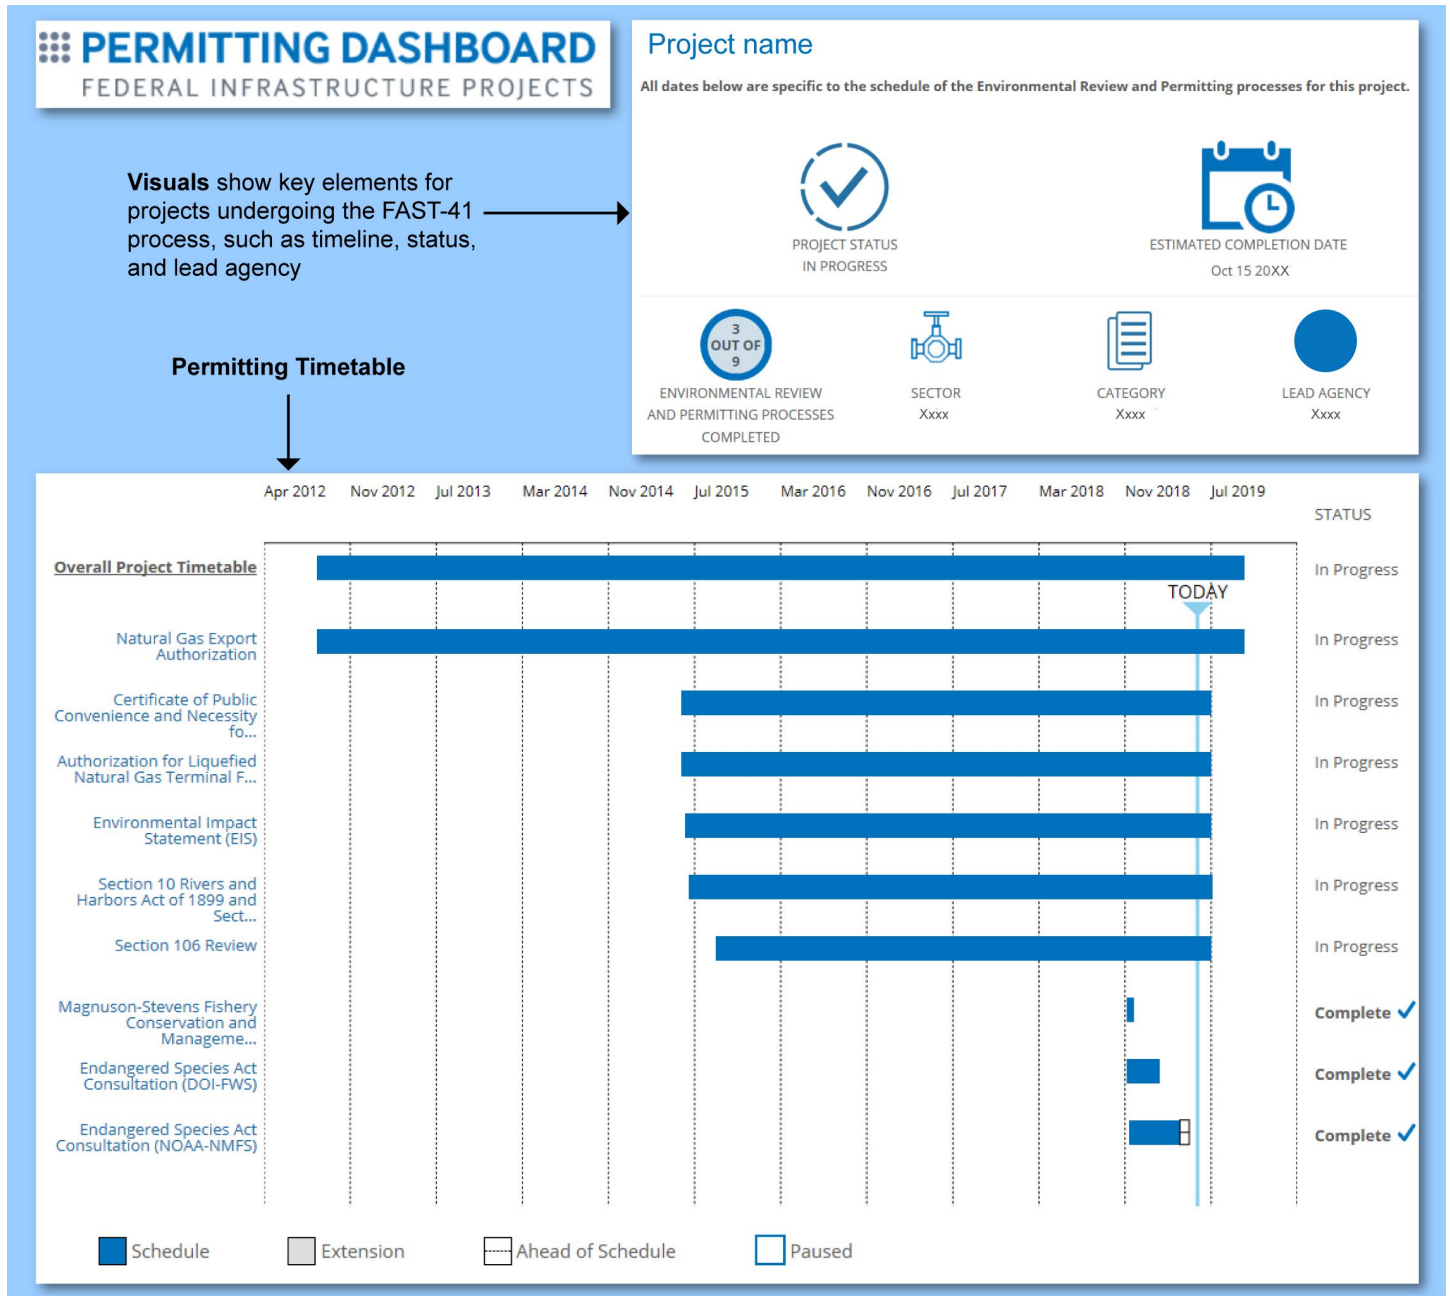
PERMITTING DASHBOARD
FEDERAL INFRASTRUCTURE PROJECTS

Visuals show key elements for projects undergoing the FAST-41 process, such as timeline, status, and lead agency

Project name

All dates below are specific to the schedule of the Environmental Review and Permitting processes for this project.

PROJECT STATUS
IN PROGRESS

ESTIMATED COMPLETION DATE
Oct 15 20XX

3 OUT OF 9
ENVIRONMENTAL REVIEW AND PERMITTING PROCESSES COMPLETED

SECTOR
Xxxx

CATEGORY
Xxxx

LEAD AGENCY
Xxxx

Permitting Timetable

Apr 2012 Nov 2012 Jul 2013 Mar 2014 Nov 2014 Jul 2015 Mar 2016 Nov 2016 Jul 2017 Mar 2018 Nov 2018 Jul 2019

STATUS

TODAY

| Process | Status |
|---|---|
| Overall Project Timetable | In Progress |
| Natural Gas Export Authorization | In Progress |
| Certificate of Public Convenience and Necessity fo... | In Progress |
| Authorization for Liquefied Natural Gas Terminal F... | In Progress |
| Environmental Impact Statement (EIS) | In Progress |
| Section 10 Rivers and Harbors Act of 1899 and Sect... | In Progress |
| Section 106 Review | In Progress |
| Magnuson-Stevens Fishery Conservation and Manageme... | Complete |
| Endangered Species Act Consultation (DOI-FWS) | Complete |
| Endangered Species Act Consultation (NOAA-NMFS) | Complete |

Schedule Extension Ahead of Schedule Paused